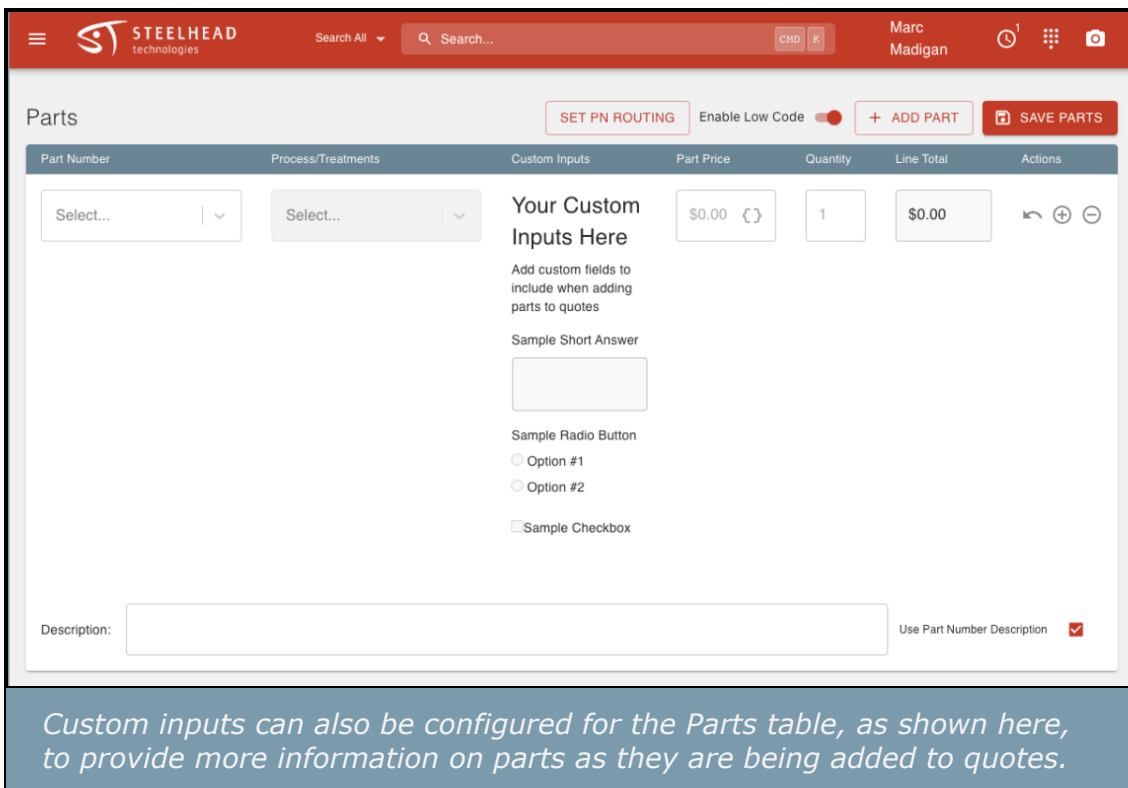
STEELHEAD technologies

Search All

Search...

CMD K

Marc Madigan

1

Parts

SET PN ROUTING

Enable Low Code

+ ADD PART

SAVE PARTS

| Part Number | Process/Treatments | Custom Inputs | Part Price | Quantity | Line Total | Actions |
|---|---|---|---|---|---|---|
| Select... | Select... | Your Custom Inputs Here | $0.00 {} | 1 | $0.00 | |

Add custom fields to include when adding parts to quotes

Sample Short Answer

Sample Radio Button

Option #1

Option #2

Sample Checkbox

Description:

Use Part Number Description

Custom inputs can also be configured for the Parts table, as shown here, to provide more information on parts as they are being added to quotes.